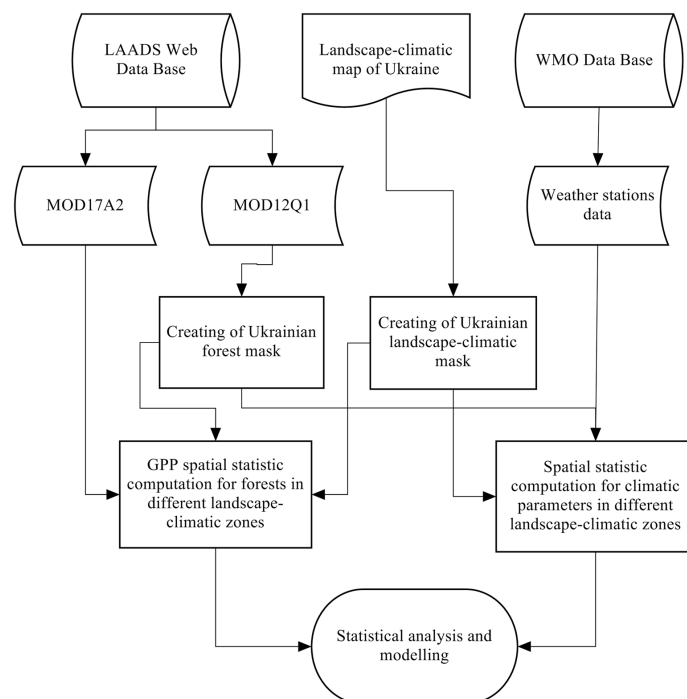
LAADS Web Data Base

Landscape-climatic map of Ukraine

WMO Data Base

MOD17A2

MOD12Q1

Weather stations data

Creating of Ukrainian forest mask

Creating of Ukrainian landscape-climatic mask

GPP spatial statistic computation for forests in different landscape-climatic zones

Spatial statistic computation for climatic parameters in different landscape-climatic zones

Statistical analysis and modelling